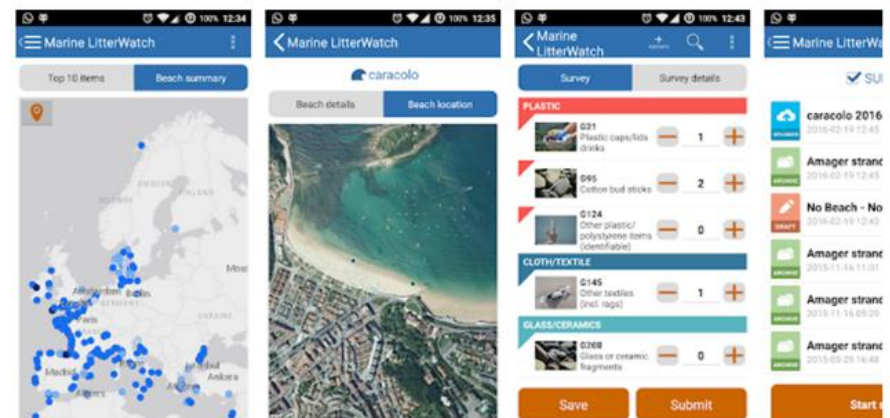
100% 12:34
Marine LitterWatch
Top 10 items
Beach summary
Mosc
Amsterdam
Berlin
Madrid
Ankara

100% 12:35
Marine LitterWatch
caracolo
Beach details
Beach location

100% 12:43
Marine LitterWatch
Survey
Survey details
PLASTIC
G31
Plastic caps/lids drinks
1
G95
Cotton bud sticks
2
G124
Other plastic/ polystyrene items (identifiable)
0
CLOTH/TEXTILE
G145
Other textiles (incl. rags)
1
GLASS/CERAMICS
G208
Glass or ceramic fragments
0
Save
Submit

Marine LitterW
SU
caracolo 2016
2016-02-19 12:45
Amager strand
2016-02-19 12:45
No Beach - No
2016-02-19 12:45
DRAFT
Amager strand
2015-11-16 11:01
Amager strand
2015-11-16 09:20
Amager strand
2015-03-29 16:48
Start